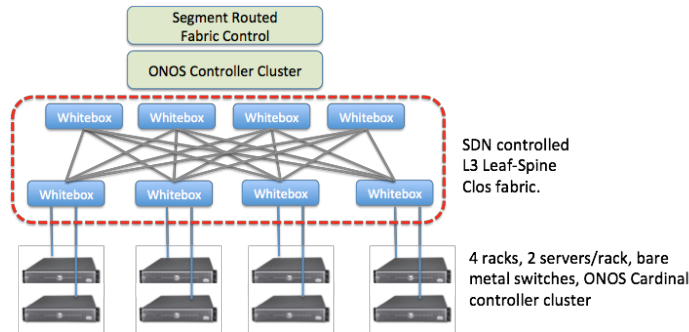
Segment Routed Fabric Control

ONOS Controller Cluster

Whitebox

Whitebox

Whitebox

Whitebox

Whitebox

Whitebox

Whitebox

Whitebox

SDN controlled L3 Leaf-Spine Clos fabric.

4 racks, 2 servers/rack, bare metal switches, ONOS Cardinal controller cluster